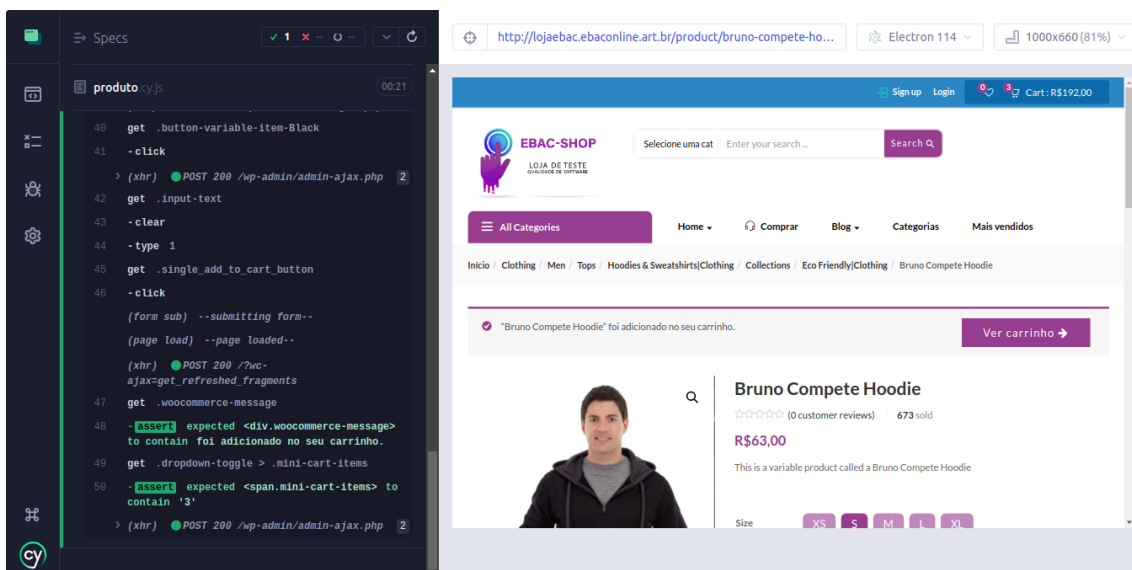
Specs

✓ 1 ✕ – ○ –

produto.cy.js 00:21

40 get .button-variable-item-Black

41 -click

> (xhr) POST 200 /wp-admin/admin-ajax.php 2

42 get .input-text

43 -clear

44 -type 1

45 get .single_add_to_cart_button

46 -click

(form sub) --submitting form--

(page load) --page loaded--

(xhr) POST 200 /?wc-ajax=get_refreshed_fragments

47 get .woocommerce-message

48 -assert expected <div.woocommerce-message> to contain foi adicionado no seu carrinho.

49 get .dropdown-toggle > .mini-cart-items

50 -assert expected <span.mini-cart-items> to contain '3'

> (xhr) POST 200 /wp-admin/admin-ajax.php 2

http://lojaebac.ebaconline.art.br/product/bruno-compete-ho...

Electron 114

1000x660 (81%)

Sign up Login 0 3 Cart : R$192,00

EBAC-SHOP
LOJA DE TESTE
QUALIDADE DE SOFTWARE

Selecione uma cat Enter your search ... Search

All Categories Home Comprar Blog Categorias Mais vendidos

Inicio / Clothing / Men / Tops / Hoodies & Sweatshirts|Clothing / Collections / Eco Friendly|Clothing / Bruno Compete Hoodie

"Bruno Compete Hoodie" foi adicionado no seu carrinho.

Ver carrinho

Bruno Compete Hoodie

(0 customer reviews) 673 sold

R$63,00

This is a variable product called a Bruno Compete Hoodie

Size XS S M L XL